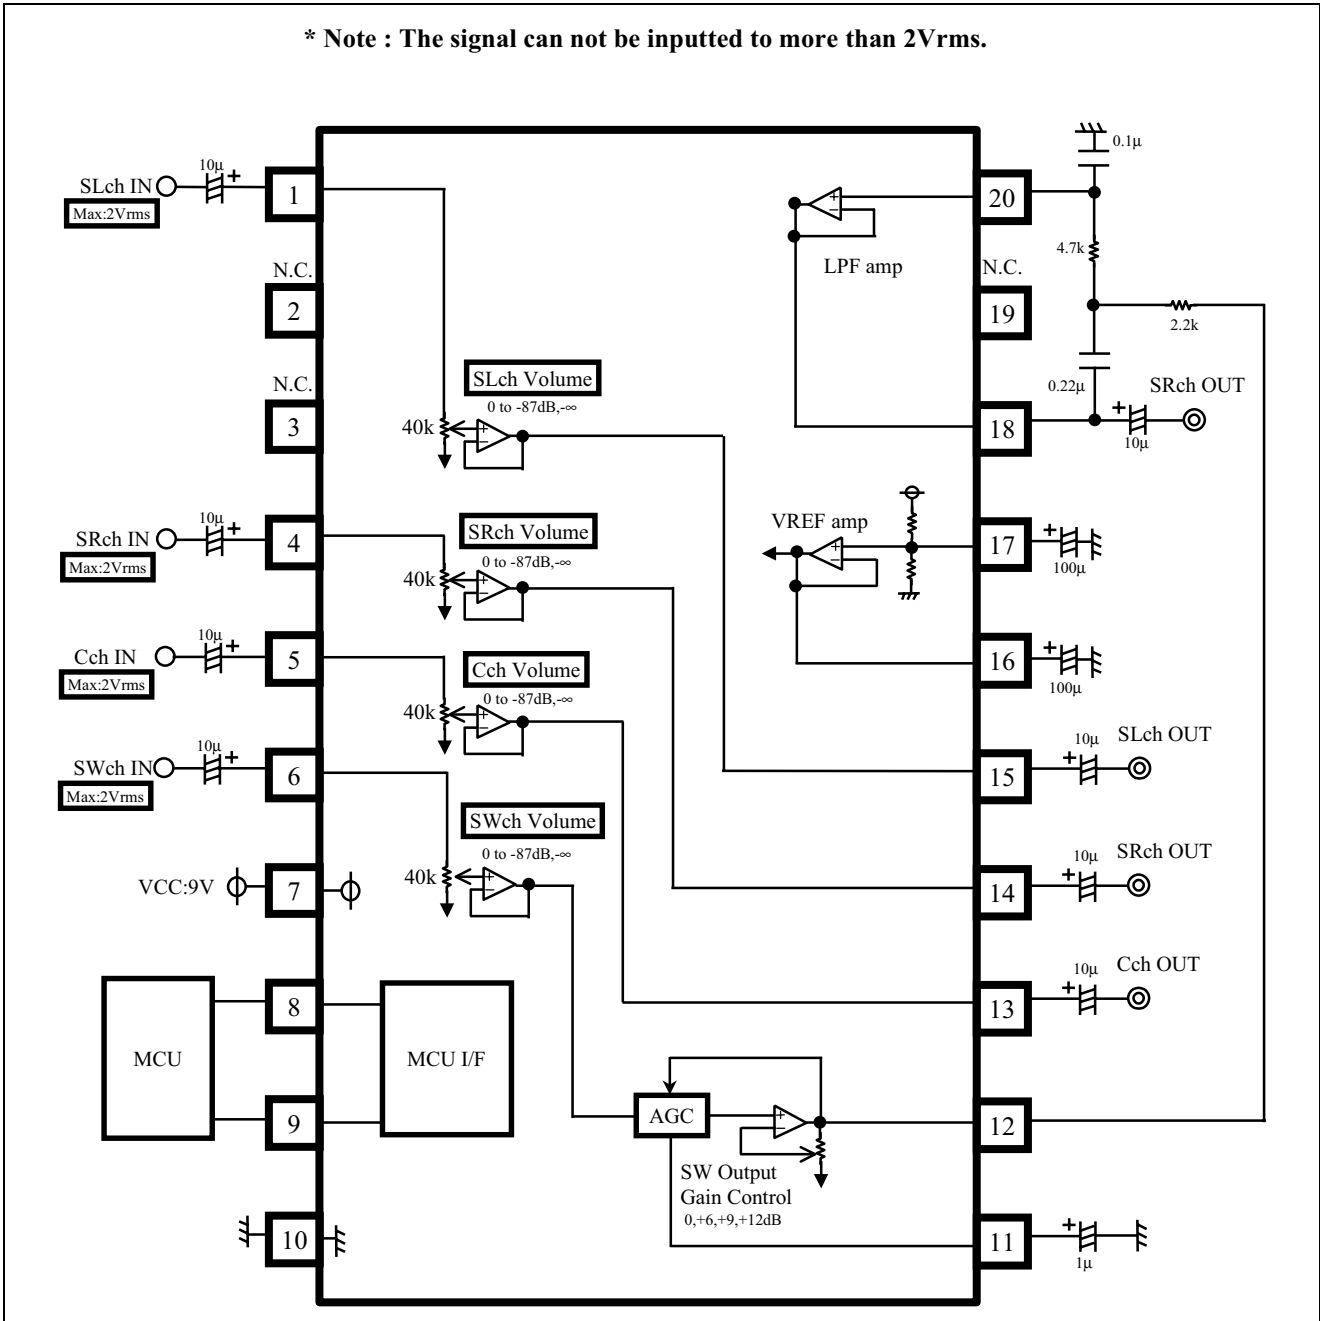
* Note : The signal can not be inputted to more than 2Vrms.

SLch IN
Max:2Vrms
10μ
1
N.C.
2
N.C.
3
SRch IN
Max:2Vrms
10μ
4
Cch IN
Max:2Vrms
10μ
5
SWch IN
Max:2Vrms
10μ
6
VCC:9V
7
MCU
8
9
MCU I/F
10

SLch Volume
0 to -87dB,-∞
40k
SRch Volume
0 to -87dB,-∞
40k
Cch Volume
0 to -87dB,-∞
40k
SWch Volume
0 to -87dB,-∞
40k

LPF amp
VREF amp
AGC
SW Output
Gain Control
0,+6,+9,+12dB

0.1μ
20
4.7k
N.C.
19
2.2k
0.22μ
SRch OUT
18
10μ
17
100μ
16
100μ
10μ
SLch OUT
15
10μ
SRch OUT
14
10μ
Cch OUT
13
12
11
1μ